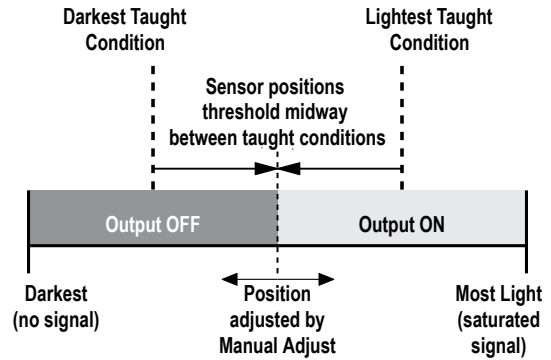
Darkest Taught Condition

Lightest Taught Condition

Sensor positions threshold midway between taught conditions

Output OFF

Output ON

Darkest (no signal)

Position adjusted by Manual Adjust

Most Light (saturated signal)